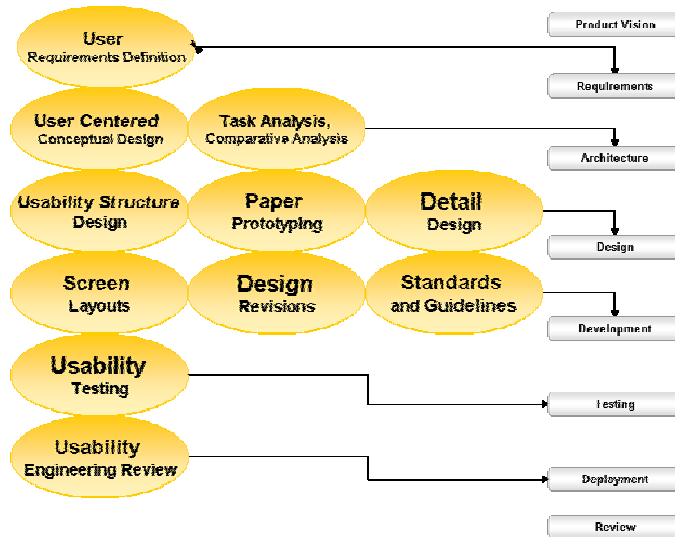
User
Requirements Definition

User Centered
Conceptual Design

Task Analysis,
Comparative Analysis

Usability Structure
Design

Paper
Prototyping

Detail
Design

Screen
Layouts

Design
Revisions

Standards
and Guidelines

Usability
Testing

Usability
Engineering Review

Product Vision

Requirements

Architecture

Design

Development

Testing

Deployment

Review